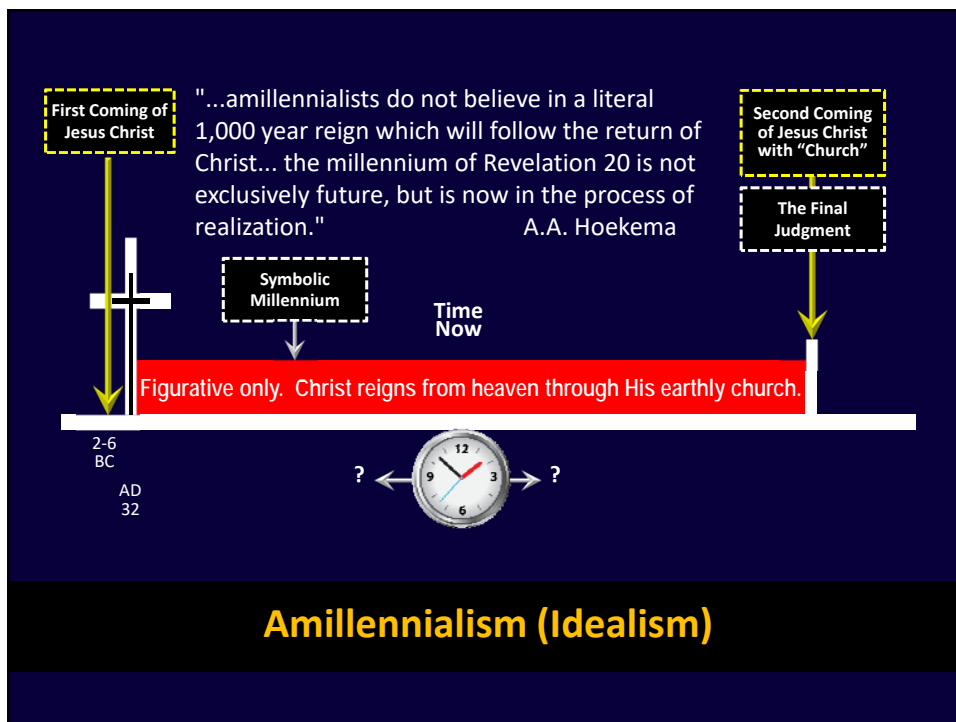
First Coming of Jesus Christ

"...amillennialists do not believe in a literal 1,000 year reign which will follow the return of Christ... the millennium of Revelation 20 is not exclusively future, but is now in the process of realization." A.A. Hoekema

Second Coming of Jesus Christ with "Church"

The Final Judgment

Symbolic Millennium

Time Now

Figurative only. Christ reigns from heaven through His earthly church.

2-6 BC

AD 32

? 12 3 6 9 ?

Amillennialism (Idealism)